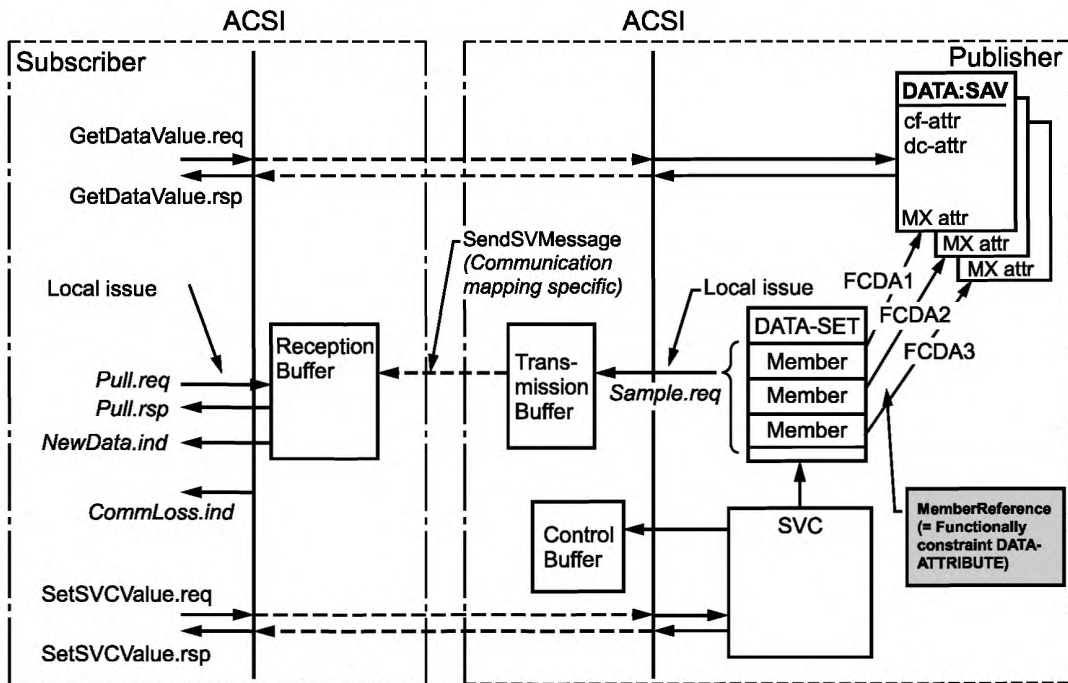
ACSI

ACSI

Subscriber

Publisher

DATA:SAV
cf-attr
dc-attr

MX attr
MX attr
MX attr

GetDataValue.req

GetDataValue.rsp

SendSVMessage
(Communication mapping specific)

Local issue

Local issue

FCDA1
FCDA2
FCDA3

DATA-SET
Member
Member
Member

Reception Buffer

Transmission Buffer

Sample.req

Pull.req
Pull.rsp
NewData.ind

CommLoss.ind

Control Buffer

SVC

MemberReference (= Functionally constraint DATA-ATTRIBUTE)

SetSVCValue.req

SetSVCValue.rsp